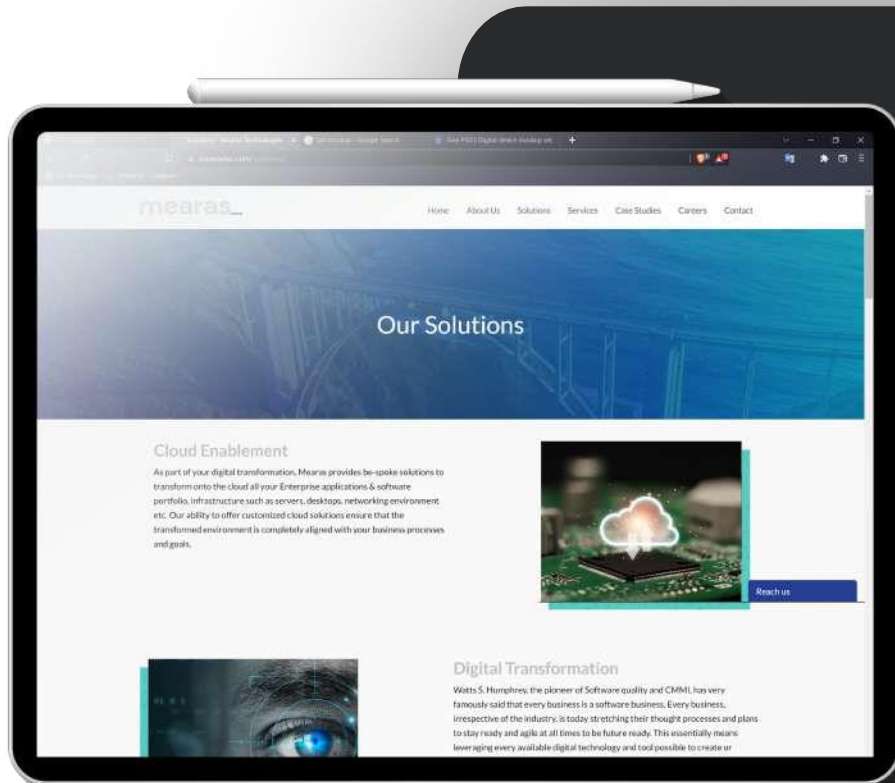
mearas

Home About Us Solutions Services Case Studies Careers Contact

Our Solutions

Cloud Enablement

As part of your digital transformation, Mearas provides be-spoke solutions to transform onto the cloud all your Enterprise applications & software portfolio, infrastructure such as servers, desktops, networking environment etc. Our ability to offer customized cloud solutions ensure that the transformed environment is completely aligned with your business processes and goals.

Reach us

Digital Transformation

Watts S. Humphrey, the pioneer of Software quality and CMMI, has very famously said that every business is a software business. Every business, irrespective of the industry, is today stretching their thought processes and plans to stay ready and agile at all times to be future ready. This essentially means leveraging every available digital technology and tool possible to create or